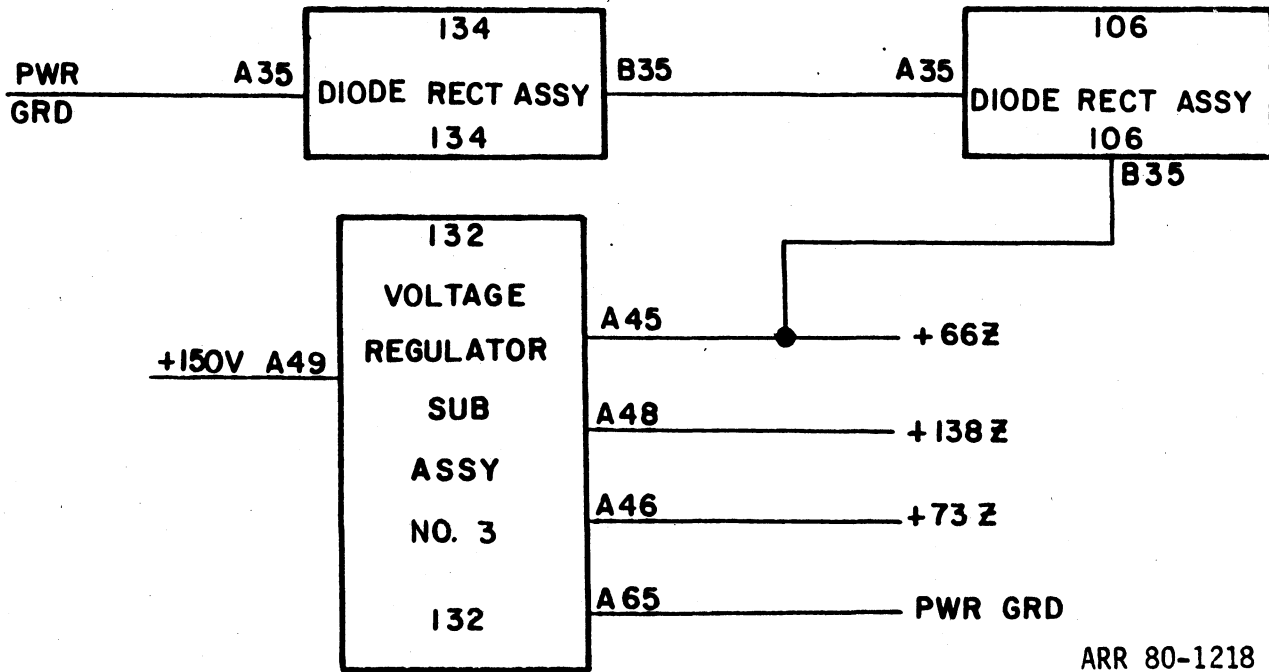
PWR GRD

A35

134

DIODE RECT ASSY

134

B35

A35

106

DIODE RECT ASSY

106

B35

132

VOLTAGE

REGULATOR

SUB

ASSY

NO. 3

132

+150V A49

A45

+66Z

A48

+138Z

A46

+73Z

A65

PWR GRD

ARR 80-1218